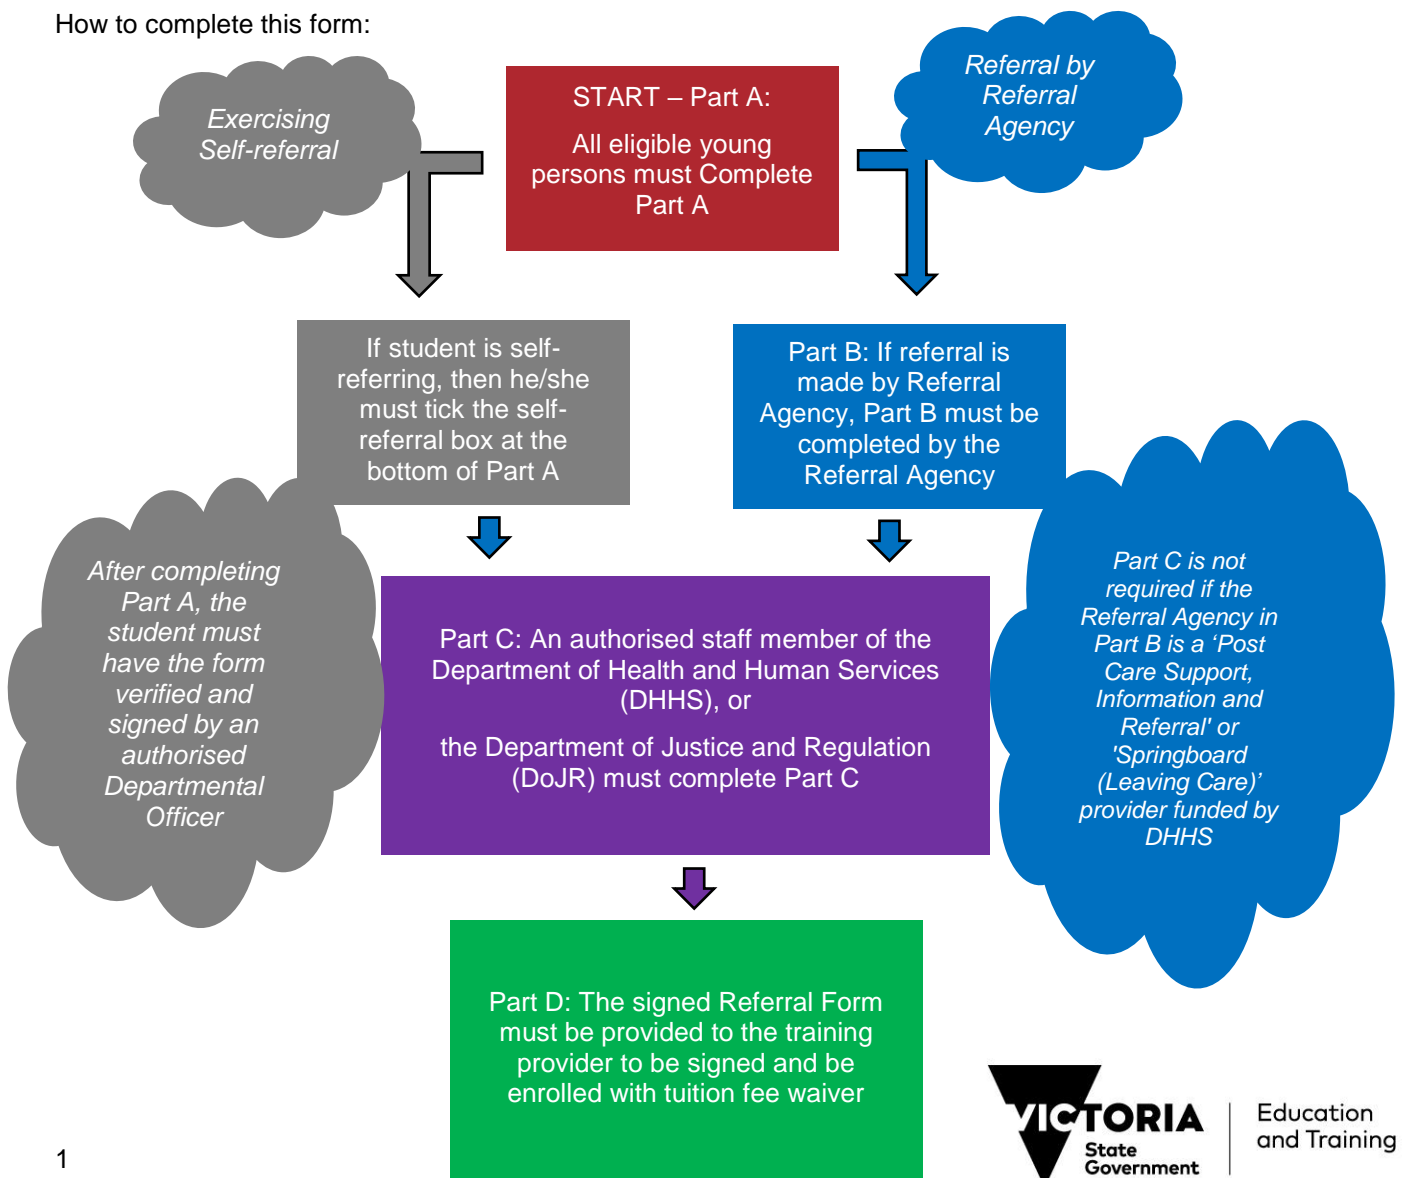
How to complete this form:

Exercising Self-referral

START – Part A:

All eligible young persons must Complete Part A

Referral by Referral Agency

If student is self-referring, then he/she must tick the self-referral box at the bottom of Part A

Part B: If referral is made by Referral Agency, Part B must be completed by the Referral Agency

After completing Part A, the student must have the form verified and signed by an authorised Departmental Officer

Part C: An authorised staff member of the Department of Health and Human Services (DHHS), or

the Department of Justice and Regulation (DoJR) must complete Part C

Part C is not required if the Referral Agency in Part B is a 'Post Care Support, Information and Referral' or 'Springboard (Leaving Care)' provider funded by DHHS

Part D: The signed Referral Form must be provided to the training provider to be signed and be enrolled with tuition fee waiver

VICTORIA State Government

Education and Training

1